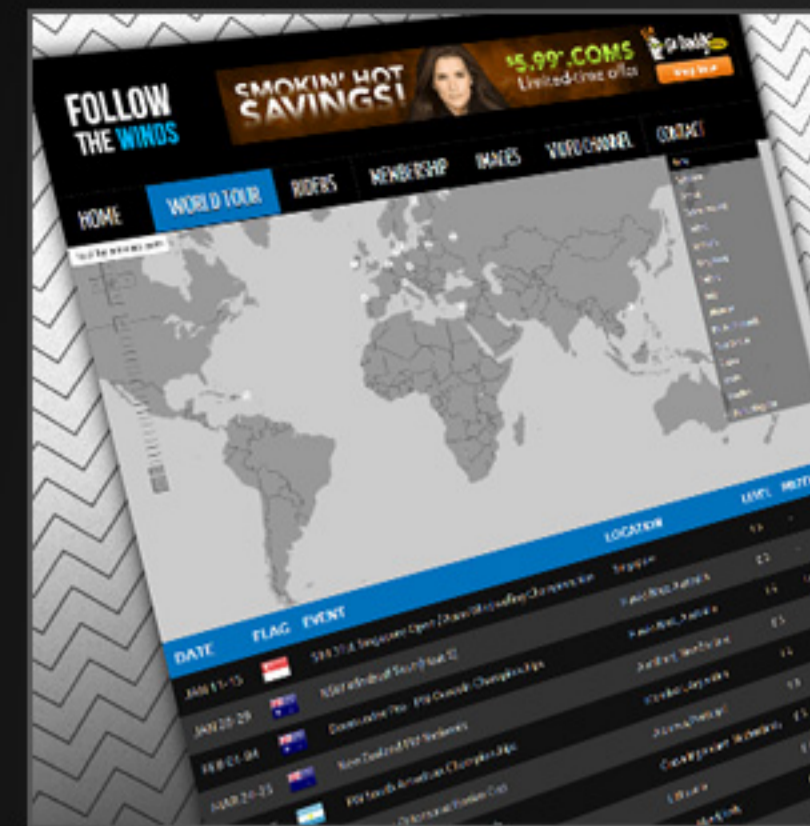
FOLLOW THE WINDS

SMOKIN' HOT SAVINGS!

$5.99 .COMS Limited-time offer

Go Daddy

Shop Now

HOME
WORLD TOUR
RIDERS
MEMBERSHIP
IMAGES
VIDEO CHANNEL
CONTACT

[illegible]

| DATE | FLAG | EVENT | LOCATION | LEVEL |
|---|---|---|---|---|
| JAN 11-15 | | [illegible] Singapore Open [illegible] Championships | Singapore | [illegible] |
| JAN 20-29 | | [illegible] | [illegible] | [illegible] |
| FEB 01-04 | | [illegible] PWA Oceania Championships | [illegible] | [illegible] |
| FEB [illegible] | | New Zealand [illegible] | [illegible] | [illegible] |
| MAR 24-25 | | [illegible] American Championships | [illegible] | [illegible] |
| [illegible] | | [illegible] | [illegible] | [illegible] |